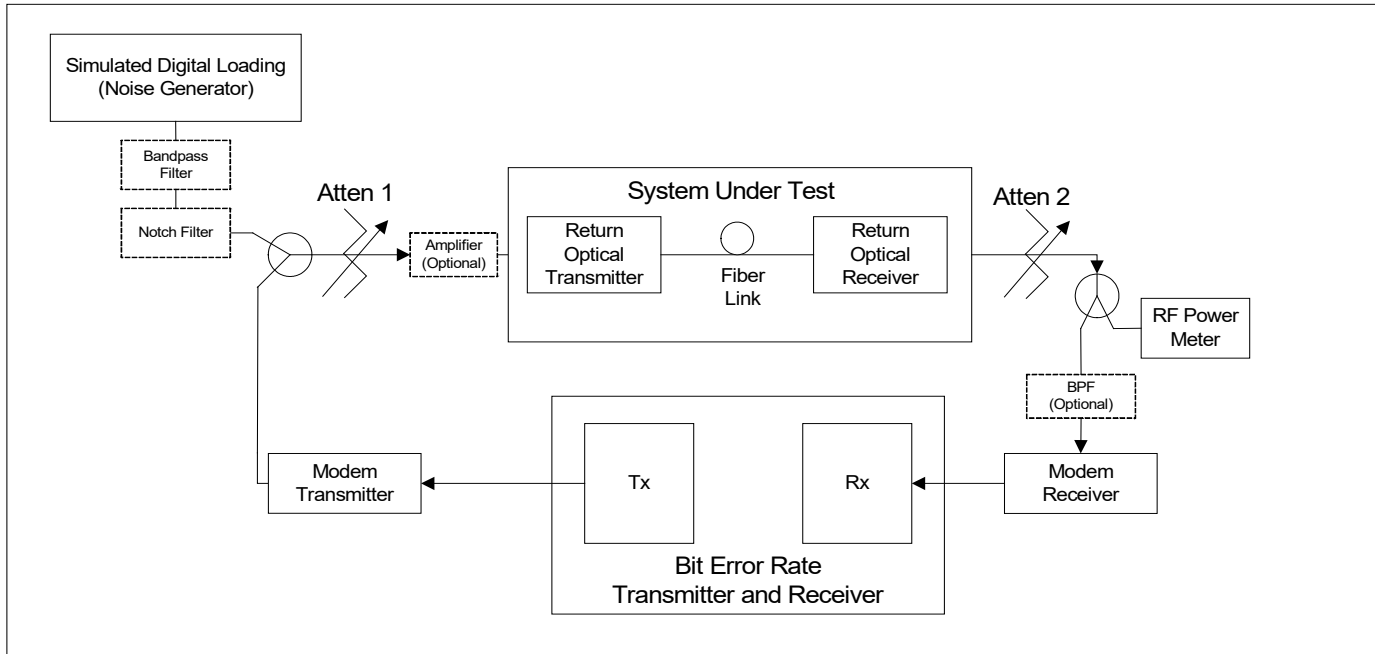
Simulated Digital Loading (Noise Generator)

Bandpass Filter

Notch Filter

Atten 1

Amplifier (Optional)

System Under Test

Return Optical Transmitter

Fiber Link

Return Optical Receiver

Atten 2

RF Power Meter

BPF (Optional)

Modem Transmitter

Tx

Rx

Modem Receiver

Bit Error Rate Transmitter and Receiver